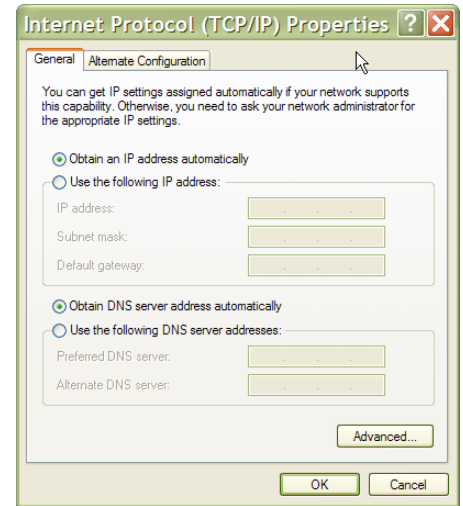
Internet Protocol (TCP/IP) Properties ? X

General | Alternate Configuration

You can get IP settings assigned automatically if your network supports this capability. Otherwise, you need to ask your network administrator for the appropriate IP settings.

Obtain an IP address automatically

Use the following IP address:

IP address: . . .

Subnet mask: . . .

Default gateway: . . .

Obtain DNS server address automatically

Use the following DNS server addresses:

Preferred DNS server: . . .

Alternate DNS server: . . .

Advanced...

OK | Cancel